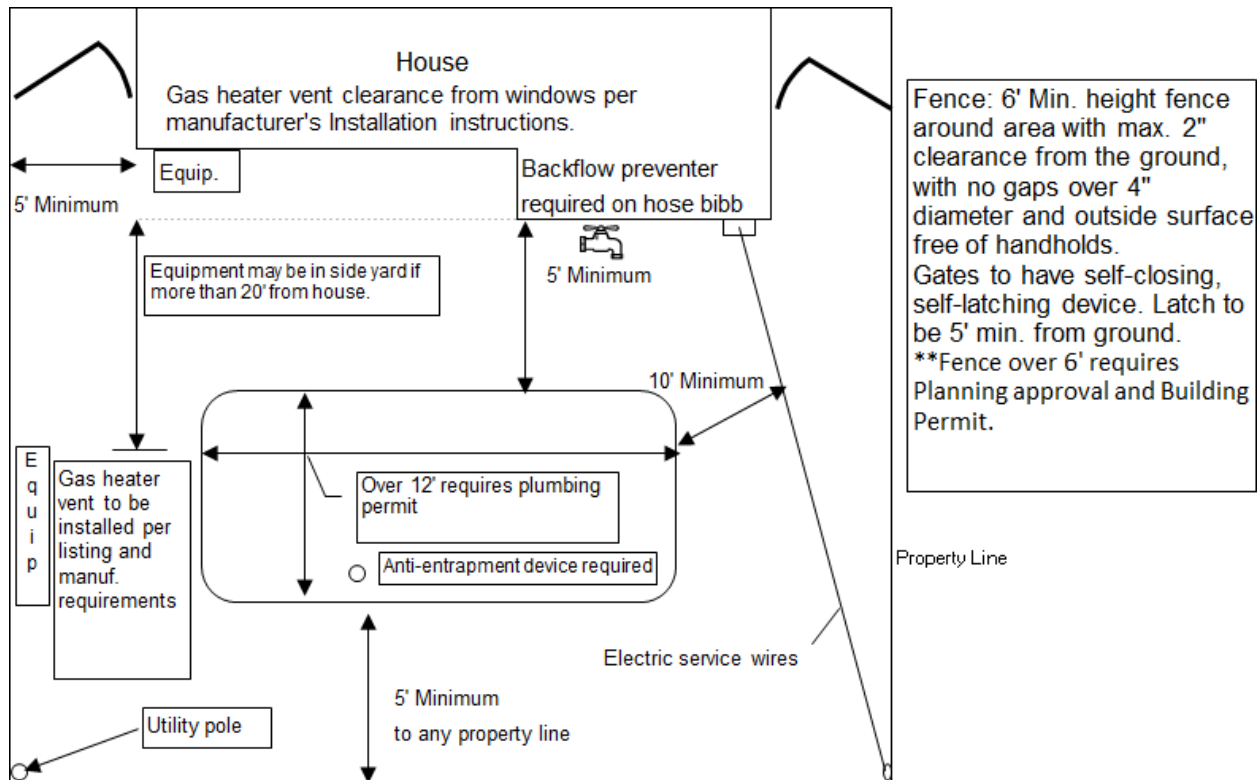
House
Gas heater vent clearance from windows per manufacturer's Installation instructions.

Fence: 6' Min. height fence around area with max. 2" clearance from the ground, with no gaps over 4" diameter and outside surface free of handholds.
Gates to have self-closing, self-latching device. Latch to be 5' min. from ground.
**Fence over 6' requires Planning approval and Building Permit.

5' Minimum

Equip.

Backflow preventer required on hose bibb

Equipment may be in side yard if more than 20' from house.

5' Minimum

10' Minimum

E
q
u
i
p

Gas heater vent to be installed per listing and manuf. requirements

Over 12' requires plumbing permit

Anti-entrapment device required

Property Line

Electric service wires

5' Minimum
to any property line

Utility pole